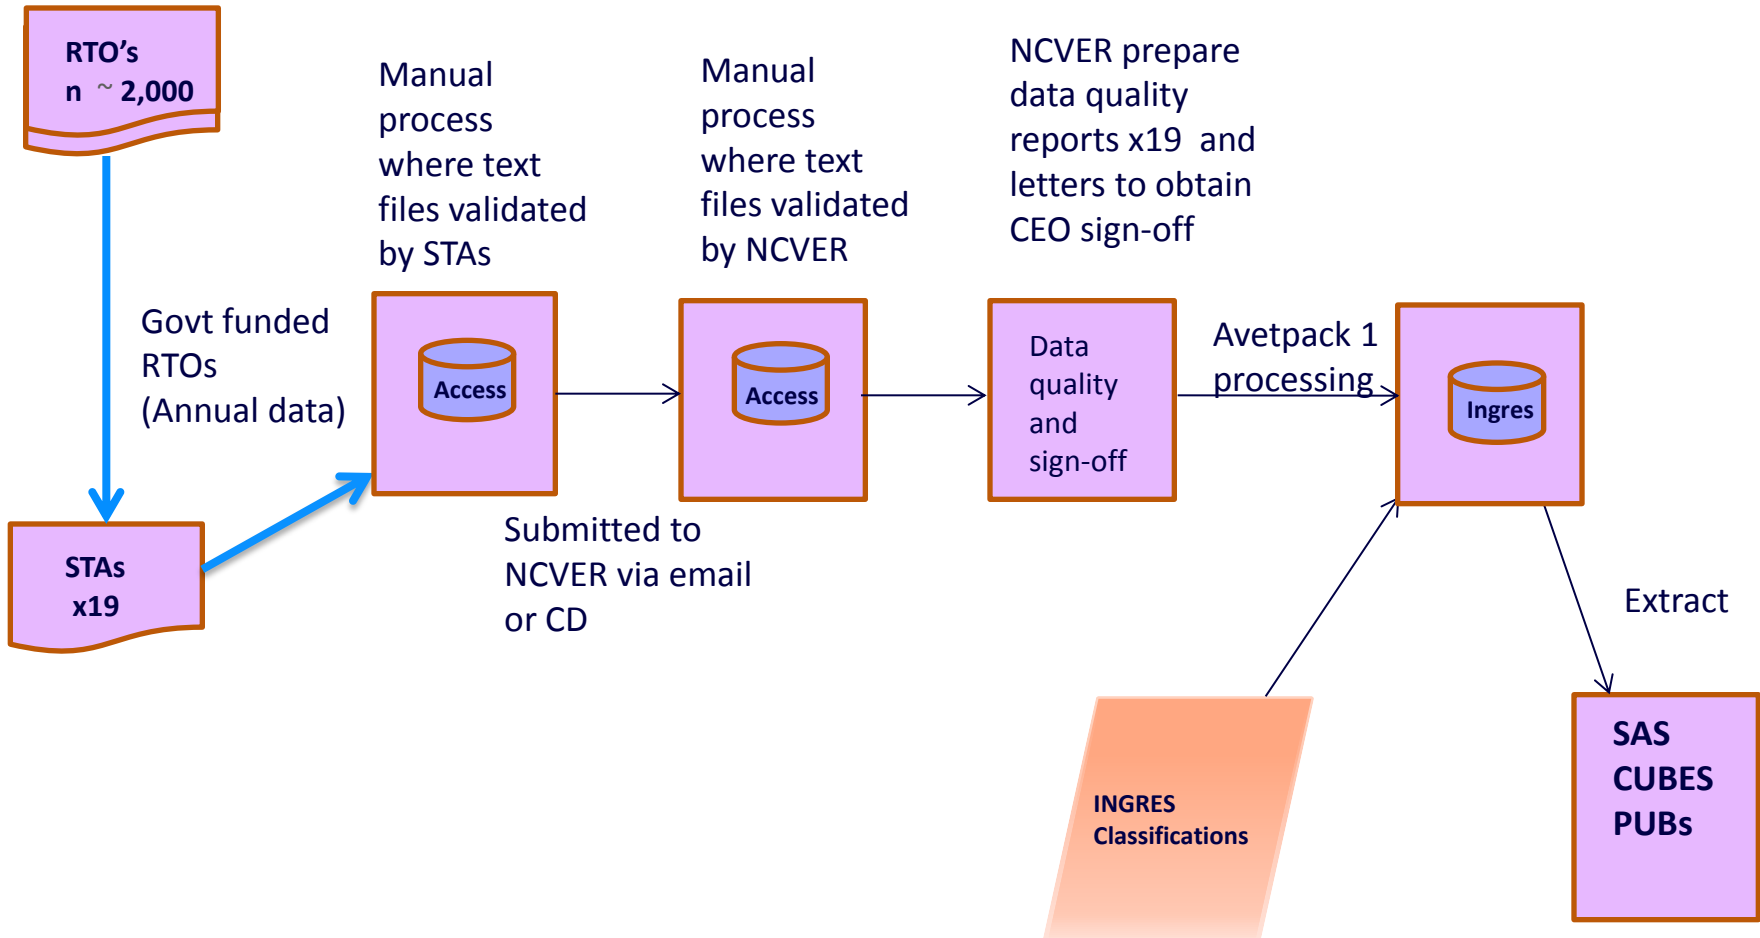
RTO's
n ~ 2,000

Govt funded RTOs (Annual data)

STAs x19

Manual process where text files validated by STAs

Access

Submitted to NCVER via email or CD

Manual process where text files validated by NCVER

Access

NCVER prepare data quality reports x19 and letters to obtain CEO sign-off

Data quality and sign-off

Avetpack 1 processing

Ingres

INGRES Classifications

Extract

SAS
CUBES
PUBs